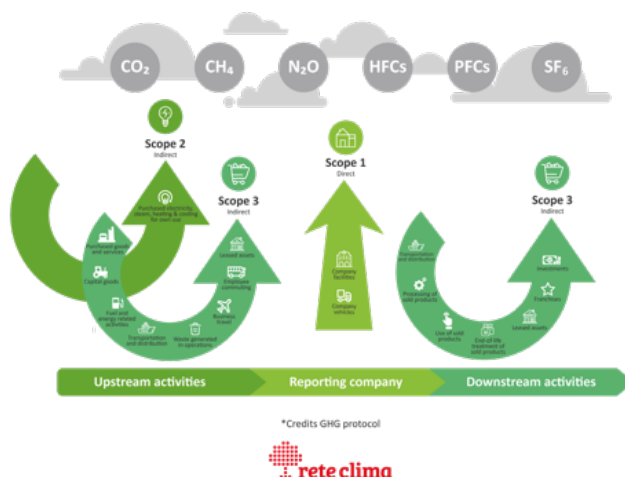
$CO_2$ $CH_4$ $N_2O$ HFCs PFCs $SF_6$

Scope 2
Indirect

Purchased electricity, steam, heating & cooling for own use

Scope 3
Indirect

Purchased goods and services
Capital goods
Fuel and energy related activities
Transportation and distribution
Waste generated in operations
Business travel
Employee commuting
Leased assets

Scope 1
Direct

Company facilities
Company vehicles

Scope 3
Indirect

Transportation and distribution
Processing of sold products
Use of sold products
End-of-life treatment of sold products
Leased assets
Franchises
Investments

Upstream activities
Reporting company
Downstream activities

*Credits GHG protocol

rete clima